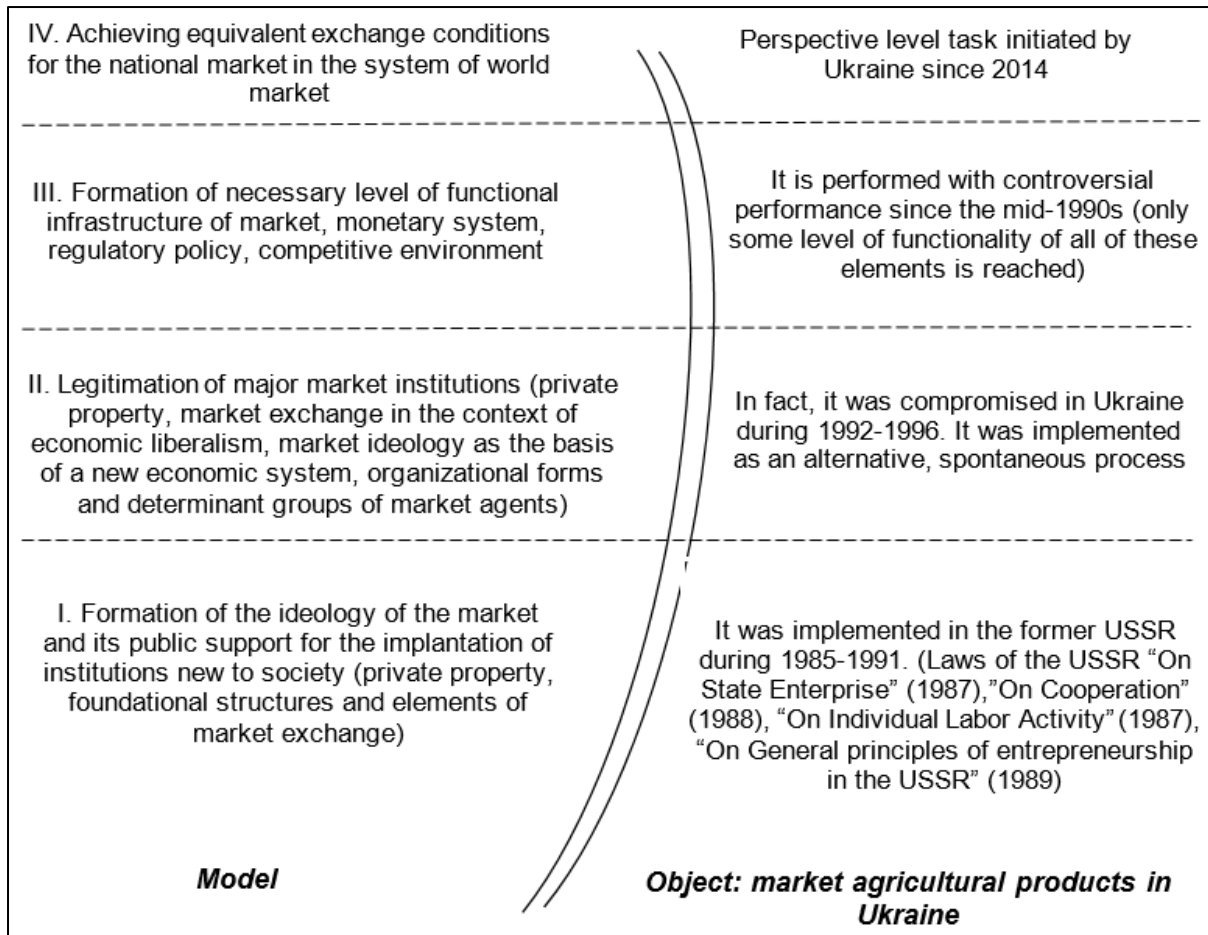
IV. Achieving equivalent exchange conditions for the national market in the system of world market

Perspective level task initiated by Ukraine since 2014

III. Formation of necessary level of functional infrastructure of market, monetary system, regulatory policy, competitive environment

It is performed with controversial performance since the mid-1990s (only some level of functionality of all of these elements is reached)

II. Legitimation of major market institutions (private property, market exchange in the context of economic liberalism, market ideology as the basis of a new economic system, organizational forms and determinant groups of market agents)

In fact, it was compromised in Ukraine during 1992-1996. It was implemented as an alternative, spontaneous process

I. Formation of the ideology of the market and its public support for the implantation of institutions new to society (private property, foundational structures and elements of market exchange)

It was implemented in the former USSR during 1985-1991. (Laws of the USSR "On State Enterprise" (1987),"On Cooperation" (1988), "On Individual Labor Activity" (1987), "On General principles of entrepreneurship in the USSR" (1989)

Model

Object: market agricultural products in Ukraine